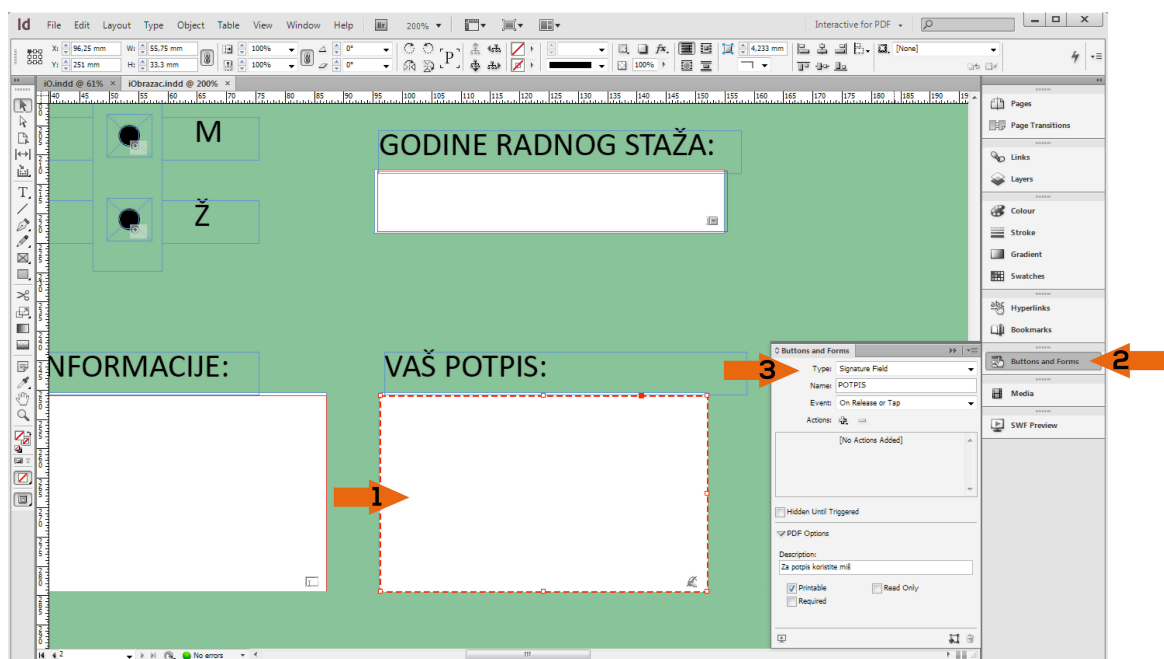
Id File Edit Layout Type Object Table View Window Help Br 200%

Interactive for PDF

X: 96,25 mm
Y: 251 mm
W: 55,75 mm
H: 33,3 mm
100%
100%
0°
0°
100%
4,233 mm
[None]

iO.indd @ 61%
iObrazac.indd @ 200%

M

Ž

GODINE RADNOG STAŽA:

NFORMACIJE:

VAŠ POTPIS:

1

Buttons and Forms

3

Type: Signature Field
Name: POTPIS
Event: On Release or Tap
Actions:
[No Actions Added]
Hidden Until Triggered
PDF Options
Description:
Za potpis koristite miš
Printable
Read Only
Required

Pages
Page Transitions
Links
Layers
Colour
Stroke
Gradient
Swatches
Hyperlinks
Bookmarks
Buttons and Forms
Media
SWF Preview

2

2
No errors